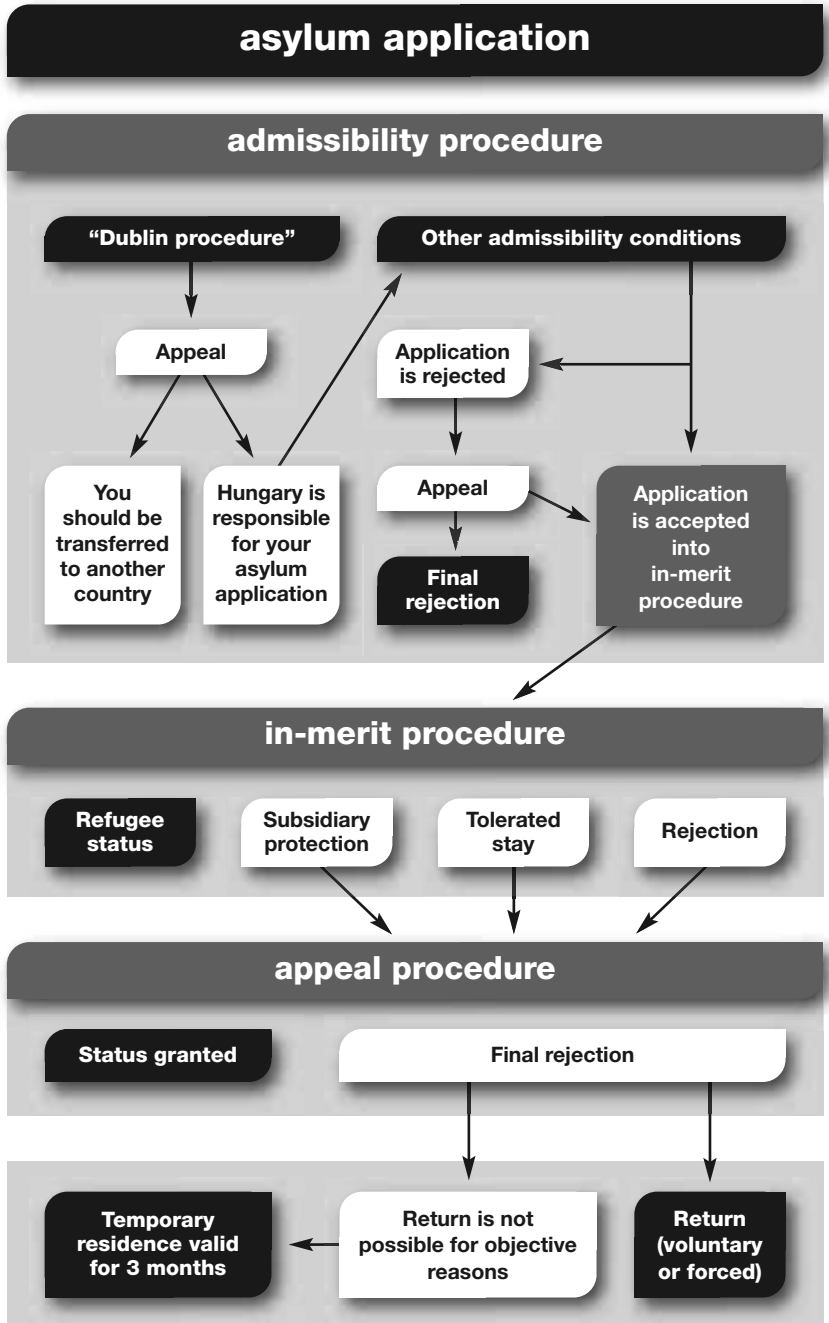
asylum application

admissibility procedure

"Dublin procedure"

Other admissibility conditions

Appeal

Application is rejected

You should be transferred to another country

Hungary is responsible for your asylum application

Appeal

Final rejection

Application is accepted into in-merit procedure

in-merit procedure

Refugee status

Subsidiary protection

Tolerated stay

Rejection

appeal procedure

Status granted

Final rejection

Temporary residence valid for 3 months

Return is not possible for objective reasons

Return (voluntary or forced)